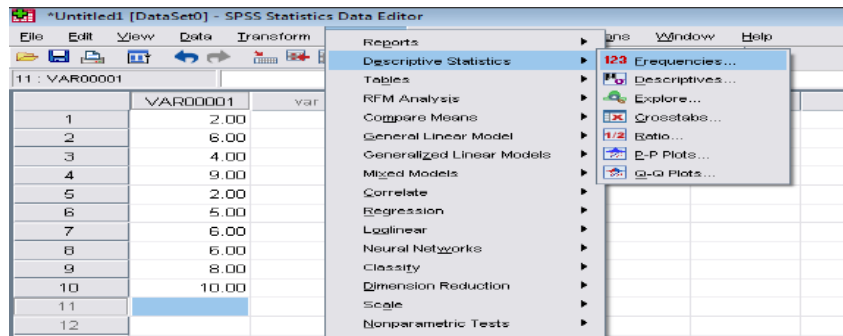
*Untitled1 [DataSet0] - SPSS Statistics Data Editor

File Edit View Data Transform ons Window Help

11 : VAR00001

| | VAR00001 | var |
|---|---|---|
| 1 | 2.00 | |
| 2 | 6.00 | |
| 3 | 4.00 | |
| 4 | 9.00 | |
| 5 | 2.00 | |
| 6 | 5.00 | |
| 7 | 6.00 | |
| 8 | 6.00 | |
| 9 | 8.00 | |
| 10 | 10.00 | |
| 11 | | |
| 12 | | |

Reports
Descriptive Statistics
Tables
RFM Analysis
Compare Means
General Linear Model
Generalized Linear Models
Mixed Models
Correlate
Regression
Loglinear
Neural Networks
Classify
Dimension Reduction
Scale
Nonparametric Tests

123 Frequencies...
Descriptives...
Explore...
Crosstabs...
1/2 Ratio...
P-P Plots...
Q-Q Plots...